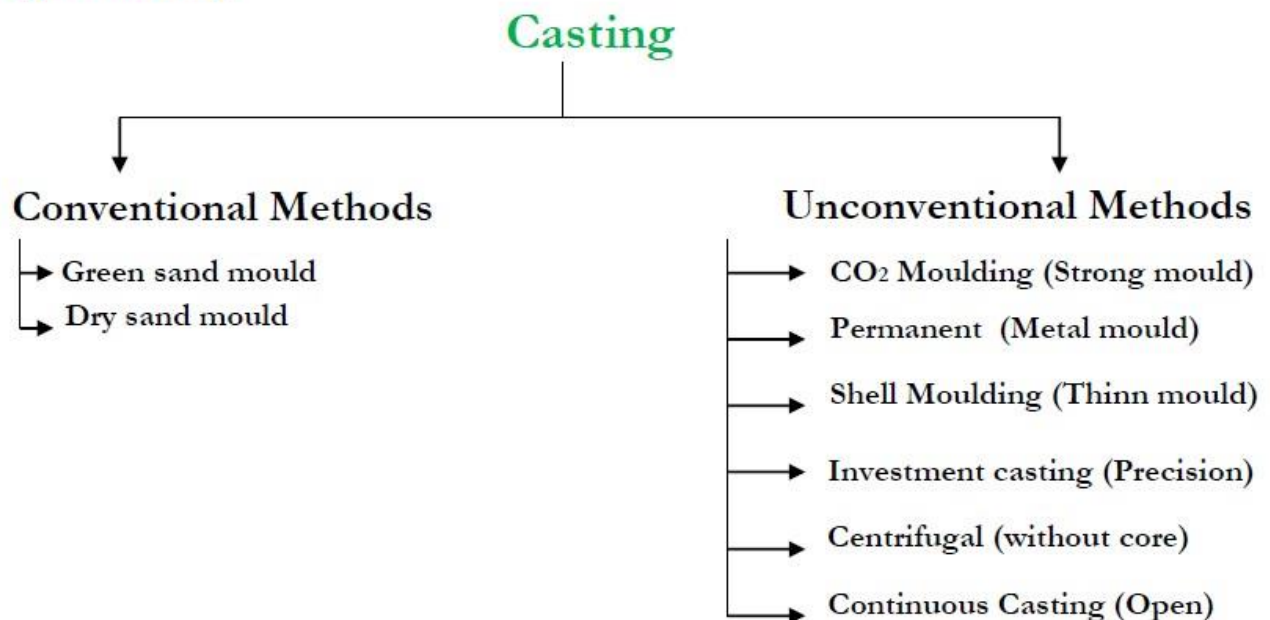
Casting

Conventional Methods

Green sand mould

Dry sand mould

Unconventional Methods

$CO_2$ Moulding (Strong mould)

Permanent (Metal mould)

Shell Moulding (Thinn mould)

Investment casting (Precision)

Centrifugal (without core)

Continuous Casting (Open)